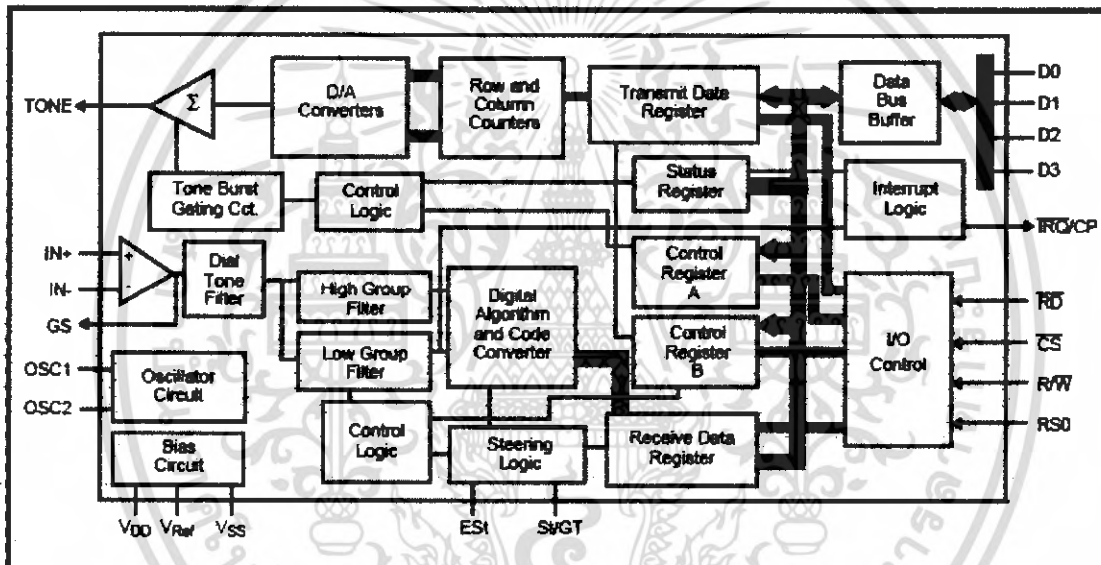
TONE

$\Sigma$

D/A Converters

Row and Column Counters

Transmit Data Register

Data Bus Buffer

D0

D1

D2

D3

Tone Burst Gating Cct.

Control Logic

Status Register

Interrupt Logic

$\overline{IRQ}$/CP

IN+

IN-

GS

Dial Tone Filter

High Group Filter

Low Group Filter

Digital Algorithm and Code Converter

Control Register A

Control Register B

I/O Control

$\overline{RD}$

$\overline{CS}$

R/$\overline{W}$

RS0

OSC1

OSC2

Oscillator Circuit

Bias Circuit

Control Logic

Steering Logic

Receive Data Register

$V_{DD}$

$V_{Ref}$

$V_{SS}$

ESt

St/GT